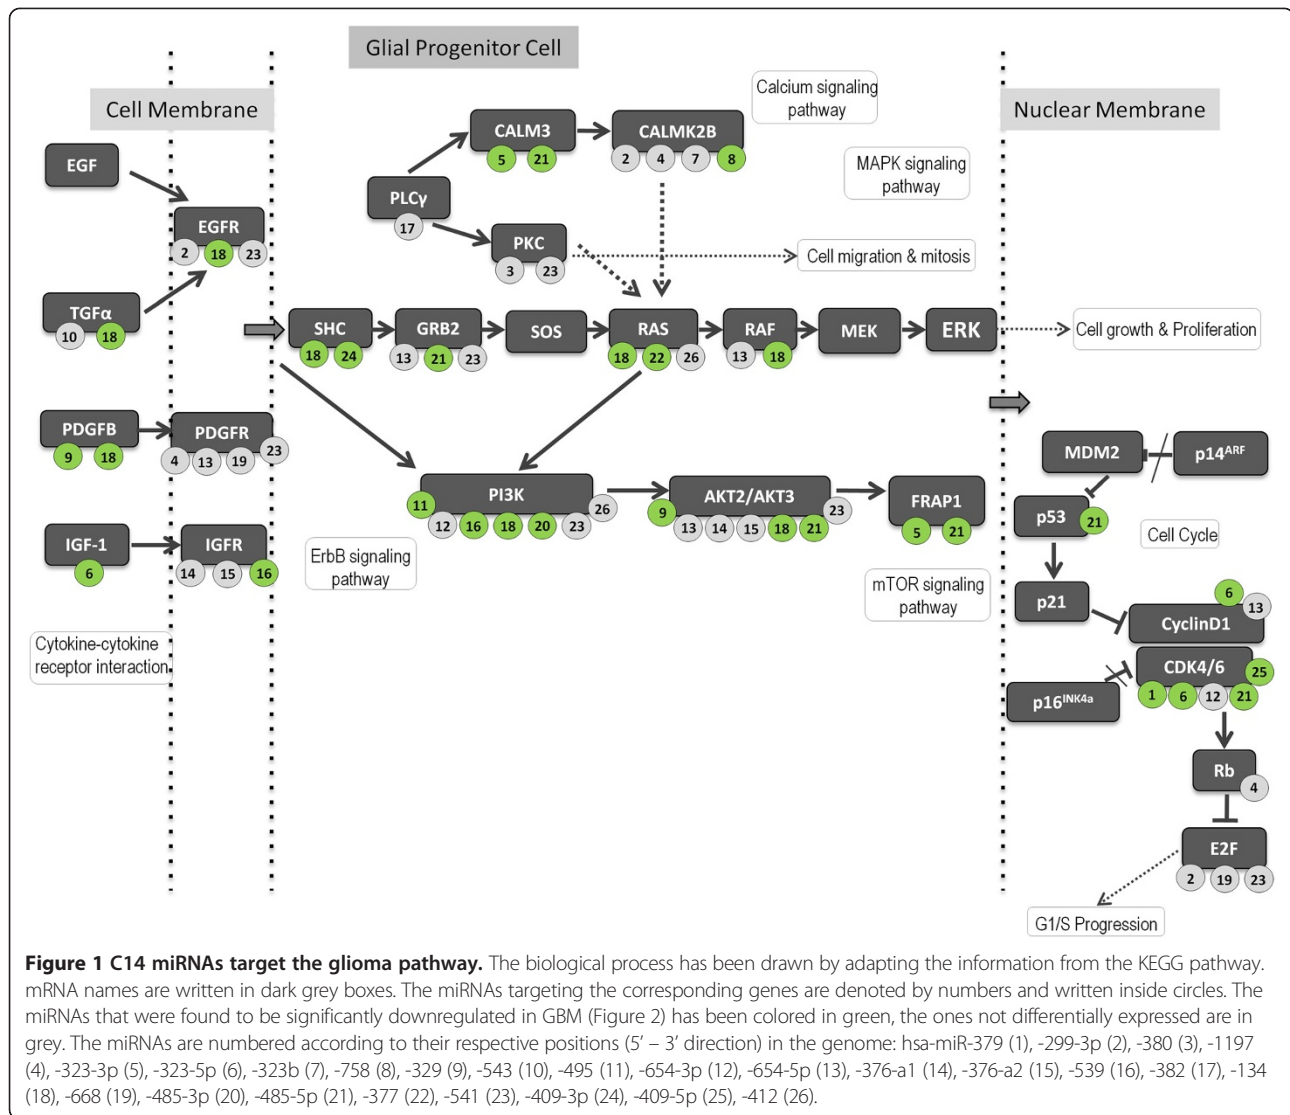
Glial Progenitor Cell

Cell Membrane

Nuclear Membrane

Calcium signaling pathway

CALM3
5 21

CALMK2B
2 4 7 8

MAPK signaling pathway

EGF

PLCγ
17

EGFR
2 18 23

PKC
3 23

Cell migration & mitosis

TGFα
10 18

SHC
18 24

GRB2
13 21 23

SOS

RAS
18 22 26

RAF
13 18

MEK

ERK

Cell growth & Proliferation

PDGFB
9 18

PDGFR
4 13 19 23

MDM2

p14$^{ARF}$

PI3K
11 12 16 18 20 23 26

AKT2/AKT3
9 13 14 15 18 21 23

FRAP1
5 21

p53
21

IGF-1
6

IGFR
14 15 16

ErbB signaling pathway

Cell Cycle

mTOR signaling pathway

p21

CyclinD1
6 13

Cytokine-cytokine receptor interaction

CDK4/6
1 6 12 21 25

p16$^{INK4a}$

Rb
4

E2F
2 19 23

G1/S Progression

**Figure 1 C14 miRNAs target the glioma pathway.** The biological process has been drawn by adapting the information from the KEGG pathway. mRNA names are written in dark grey boxes. The miRNAs targeting the corresponding genes are denoted by numbers and written inside circles. The miRNAs that were found to be significantly downregulated in GBM (Figure 2) has been colored in green, the ones not differentially expressed are in grey. The miRNAs are numbered according to their respective positions (5′ – 3′ direction) in the genome: hsa-miR-379 (1), -299-3p (2), -380 (3), -1197 (4), -323-3p (5), -323-5p (6), -323b (7), -758 (8), -329 (9), -543 (10), -495 (11), -654-3p (12), -654-5p (13), -376-a1 (14), -376-a2 (15), -539 (16), -382 (17), -134 (18), -668 (19), -485-3p (20), -485-5p (21), -377 (22), -541 (23), -409-3p (24), -409-5p (25), -412 (26).